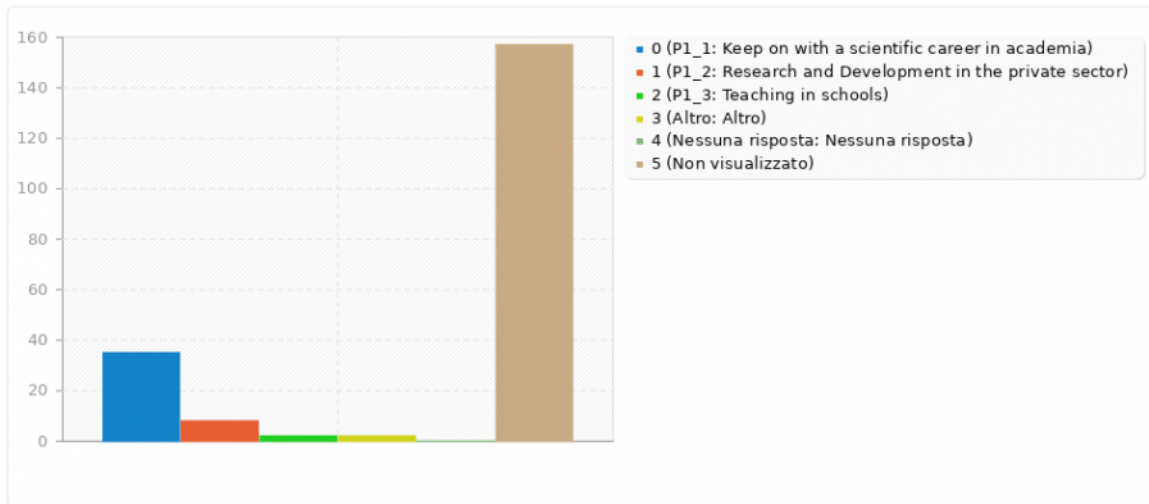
160
140
120
100
80
60
40
20
0

0 (P1_1: Keep on with a scientific career in academia)
1 (P1_2: Research and Development in the private sector)
2 (P1_3: Teaching in schools)
3 (Altro: Altro)
4 (Nessuna risposta: Nessuna risposta)
5 (Non visualizzato)